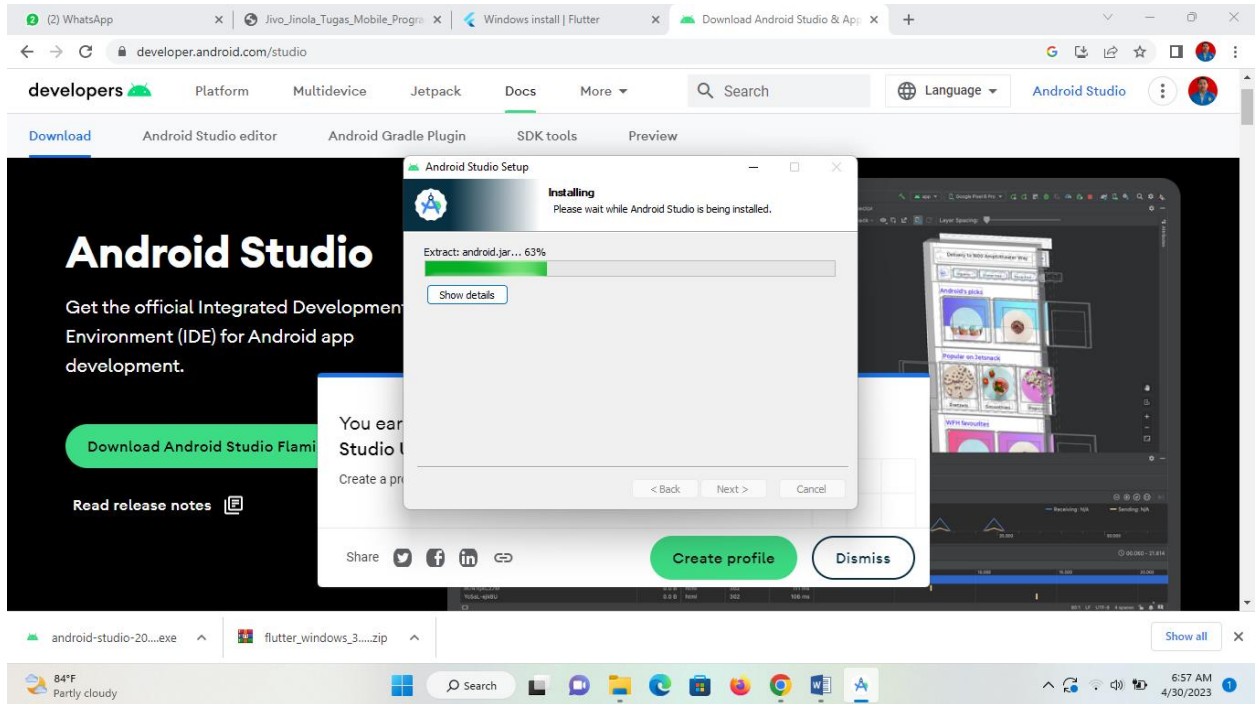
(2) WhatsApp
Jivo_Jinola_Tugas_Mobile_Progra
Windows install | Flutter
Download Android Studio & App

developer.android.com/studio

developers
Platform
Multidevice
Jetpack
Docs
More
Search
Language
Android Studio

Download
Android Studio editor
Android Gradle Plugin
SDK tools
Preview

Android Studio

Get the official Integrated Developmen Environment (IDE) for Android app development.

Download Android Studio Flami

Read release notes

Android Studio Setup
Installing
Please wait while Android Studio is being installed.
Extract: android.jar... 63%
Show details
< Back
Next >
Cancel

You ear
Studio
Create a pr

Share
Create profile
Dismiss

android-studio-20....exe
flutter_windows_3.....zip
Show all

84°F
Partly cloudy
Search
6:57 AM
4/30/2023